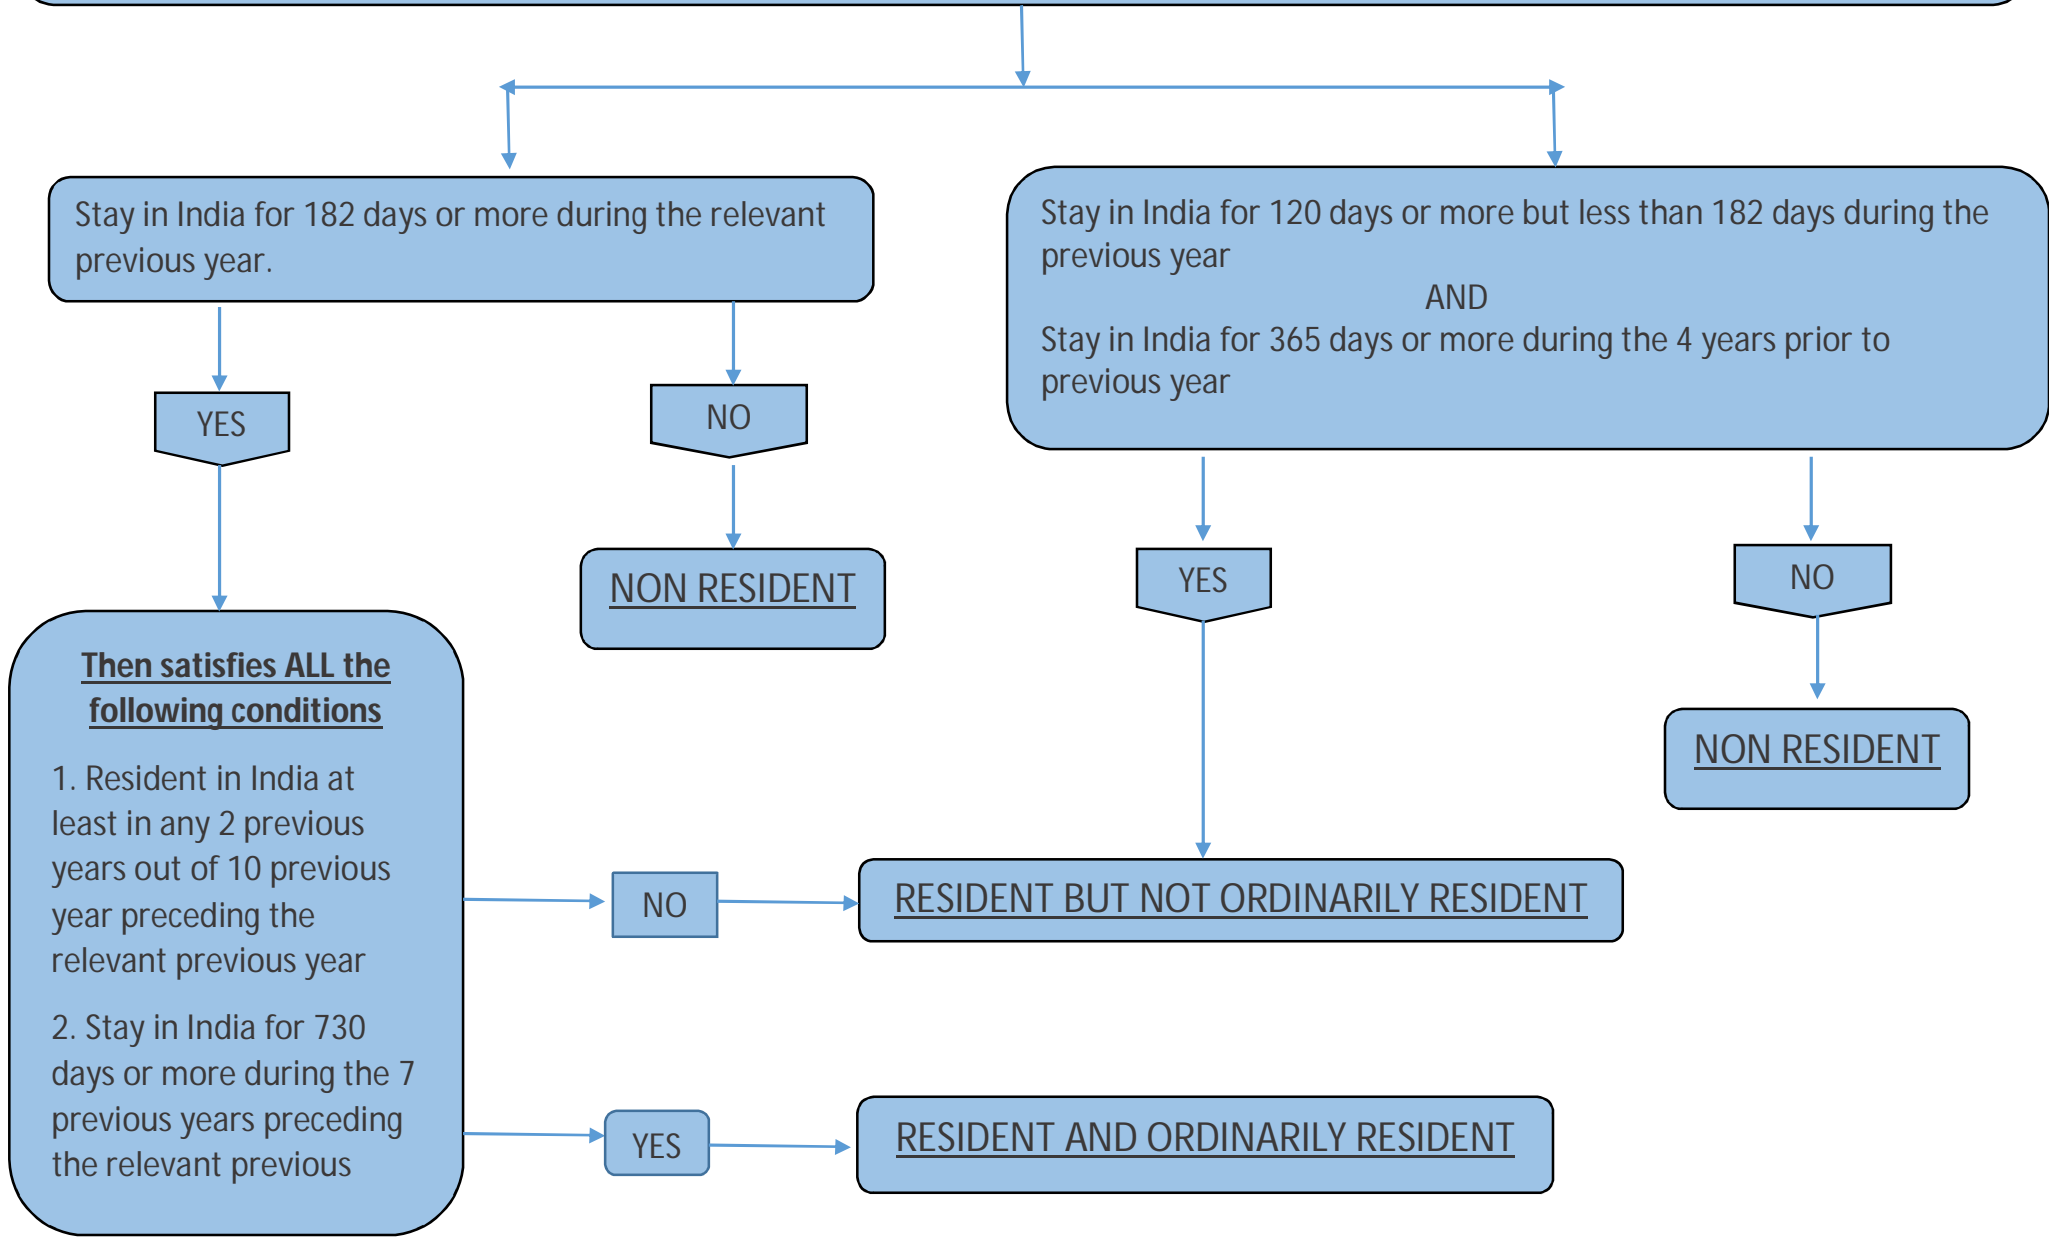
Stay in India for 182 days or more during the relevant previous year.

Stay in India for 120 days or more but less than 182 days during the previous year

AND

Stay in India for 365 days or more during the 4 years prior to previous year

YES

NO

NON RESIDENT

YES

NO

NON RESIDENT

Then satisfies ALL the following conditions

1. Resident in India at least in any 2 previous years out of 10 previous year preceding the relevant previous year

2. Stay in India for 730 days or more during the 7 previous years preceding the relevant previous

NO

RESIDENT BUT NOT ORDINARILY RESIDENT

YES

RESIDENT AND ORDINARILY RESIDENT